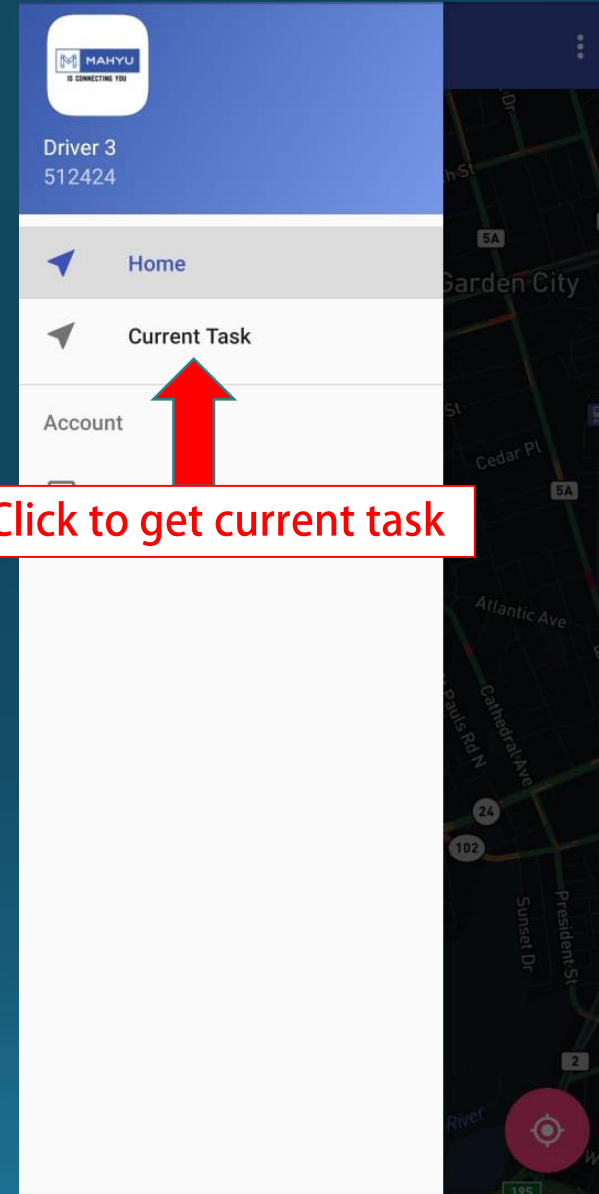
MAHYU
IS CONNECTING YOU

Driver 3
512424

Home

Current Task

Account

Click to get current task

Dr
5A
Garden City
St
Cedar Pl
5A
Atlantic Ave
Pauls Rd N
Cathedral Ave
24
102
Sunset Dr
President St
2
River
195